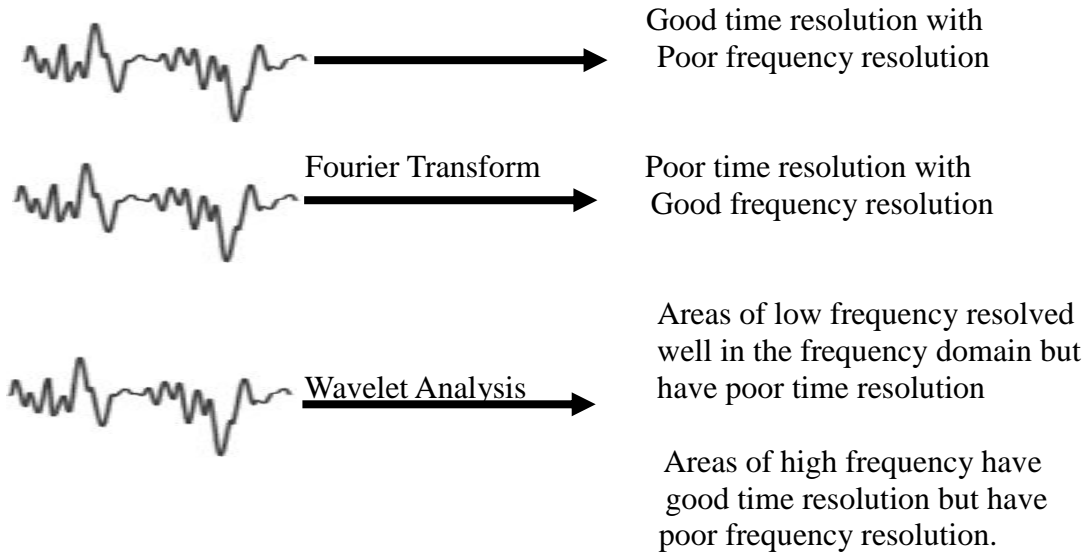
Good time resolution with Poor frequency resolution

Fourier Transform

Poor time resolution with Good frequency resolution

Wavelet Analysis

Areas of low frequency resolved well in the frequency domain but have poor time resolution

Areas of high frequency have good time resolution but have poor frequency resolution.